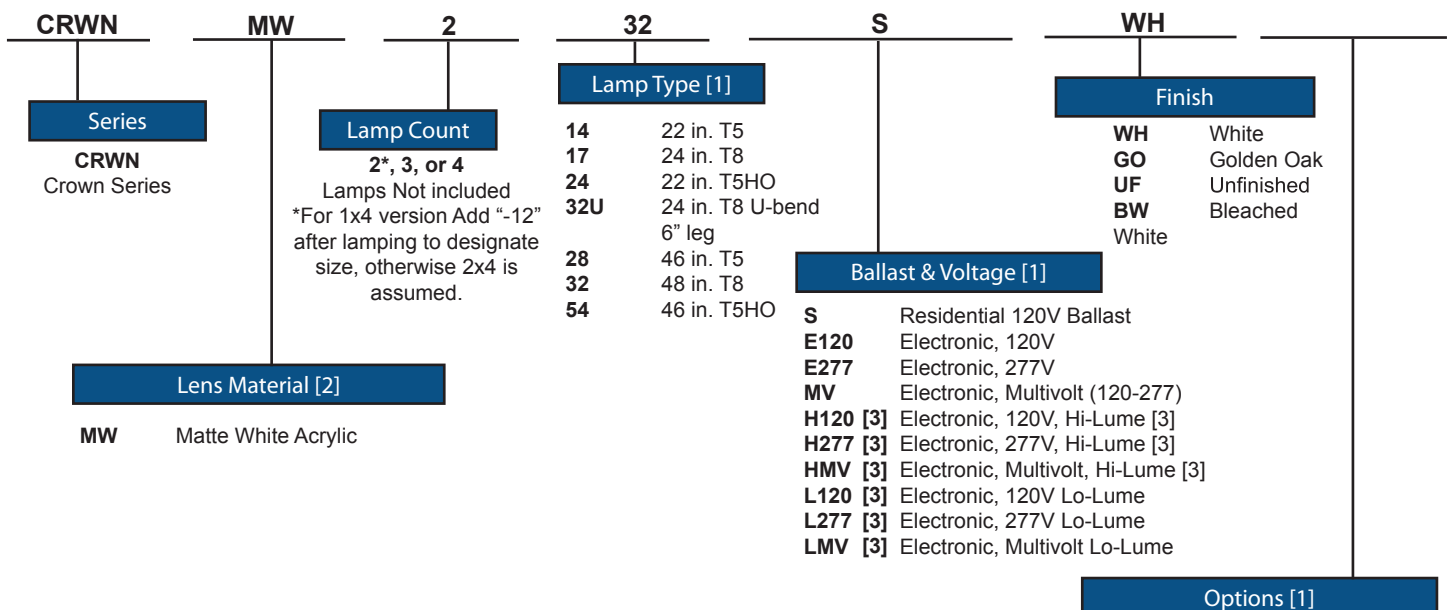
CRWN MW 2 32 S WH

Series

**CRWN**
Crown Series

Lens Material [2]

**MW** Matte White Acrylic

Lamp Count

**2*, 3, or 4**
Lamps Not included
*For 1x4 version Add "-12" after lamping to designate size, otherwise 2x4 is assumed.

Lamp Type [1]

| | |
|---|---|
| **14** | 22 in. T5 |
| **17** | 24 in. T8 |
| **24** | 22 in. T5HO |
| **32U** | 24 in. T8 U-bend 6" leg |
| **28** | 46 in. T5 |
| **32** | 48 in. T8 |
| **54** | 46 in. T5HO |

Ballast & Voltage [1]

| | |
|---|---|
| **S** | Residential 120V Ballast |
| **E120** | Electronic, 120V |
| **E277** | Electronic, 277V |
| **MV** | Electronic, Multivolt (120-277) |
| **H120 [3]** | Electronic, 120V, Hi-Lume [3] |
| **H277 [3]** | Electronic, 277V, Hi-Lume [3] |
| **HMV [3]** | Electronic, Multivolt, Hi-Lume [3] |
| **L120 [3]** | Electronic, 120V Lo-Lume |
| **L277 [3]** | Electronic, 277V Lo-Lume |
| **LMV [3]** | Electronic, Multivolt Lo-Lume |

Finish

| | |
|---|---|
| **WH** | White |
| **GO** | Golden Oak |
| **UF** | Unfinished |
| **BW** | Bleached White |

Options [1]